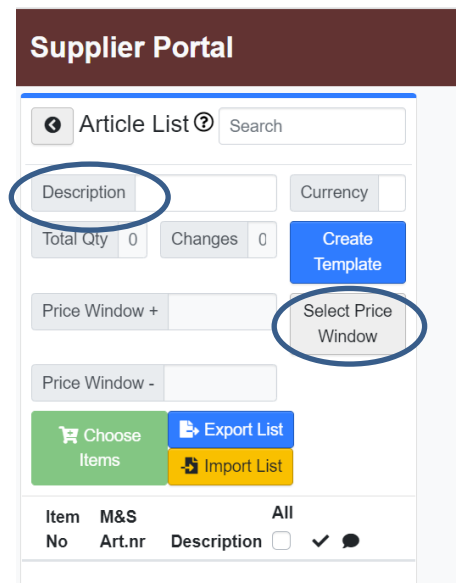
Supplier Portal

Article List

Search

Description

Currency

Total Qty 0

Changes 0

Create Template

Price Window +

Select Price Window

Price Window -

Choose Items

Export List

Import List

| Item No | M&S Art.nr | Description | All | | |
|---|---|---|---|---|---|